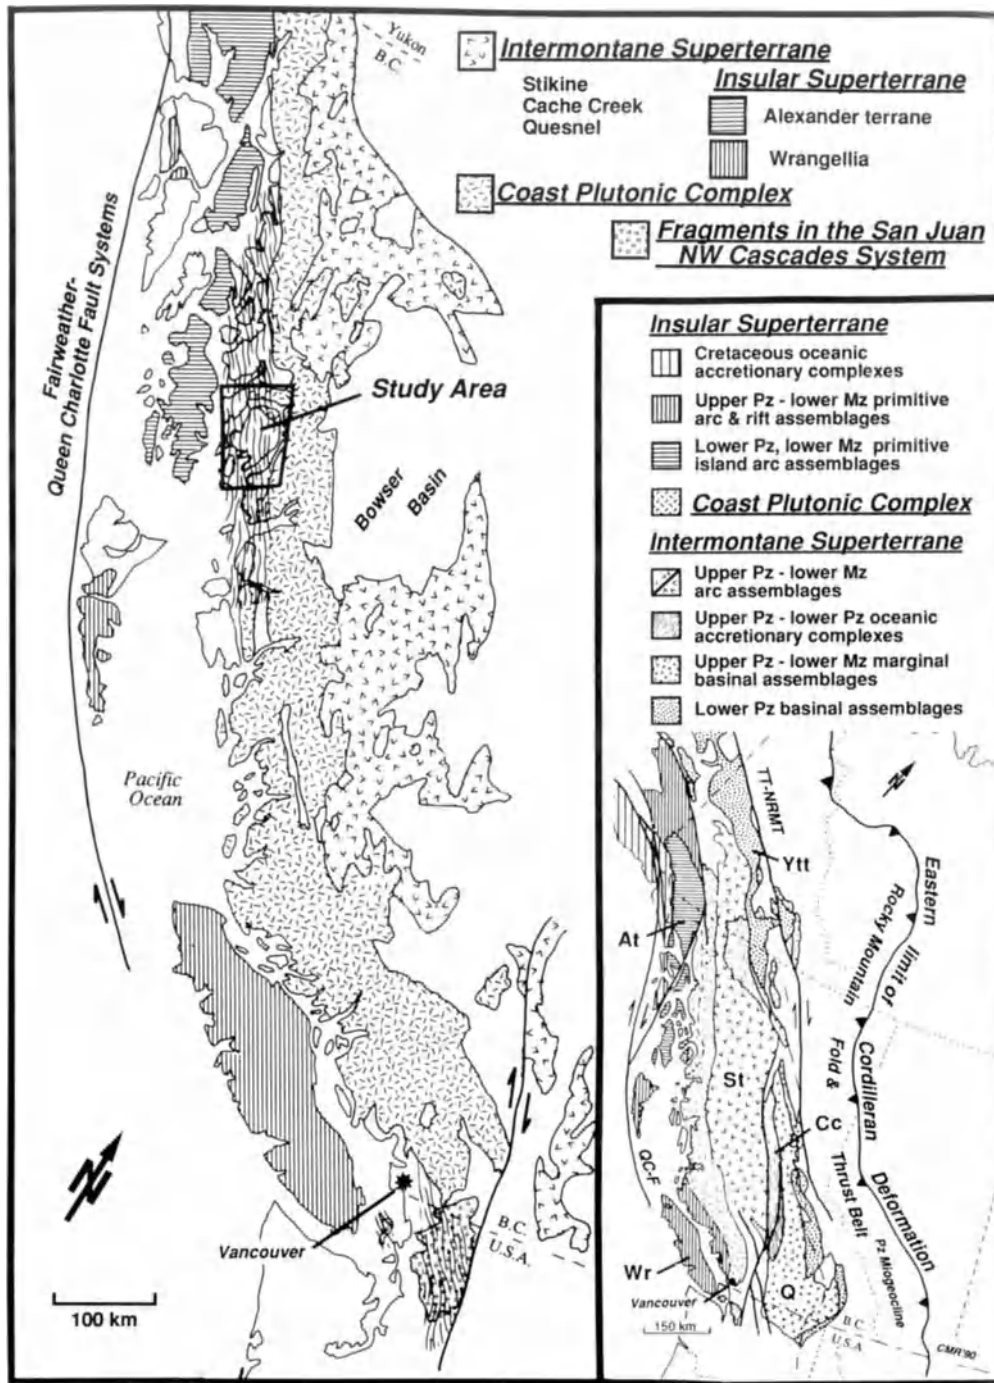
Yukon
B.C.

Intermontane Superterrane
Stikine
Cache Creek
Quesnel

Insular Superterrane
Alexander terrane
Wrangellia

Coast Plutonic Complex

Fragments in the San Juan NW Cascades System

Fairweather-Queen Charlotte Fault Systems

Study Area

Bowser Basin

Pacific Ocean

Vancouver

B.C.
U.S.A.

100 km

Insular Superterrane
Cretaceous oceanic accretionary complexes
Upper Pz - lower Mz primitive arc & rift assemblages
Lower Pz, lower Mz primitive island arc assemblages

Coast Plutonic Complex

Intermontane Superterrane
Upper Pz - lower Mz arc assemblages
Upper Pz - lower Pz oceanic accretionary complexes
Upper Pz - lower Mz marginal basinal assemblages
Lower Pz basinal assemblages

TT-NRMT
Ytt
At
St
Cc
QC-F
Wr
Vancouver
Q
150 km
Eastern limit of Cordilleran Deformation
Rocky Mountain Fold & Thrust Belt
Pz Miogeocline
B.C.
U.S.A.
CMR'90